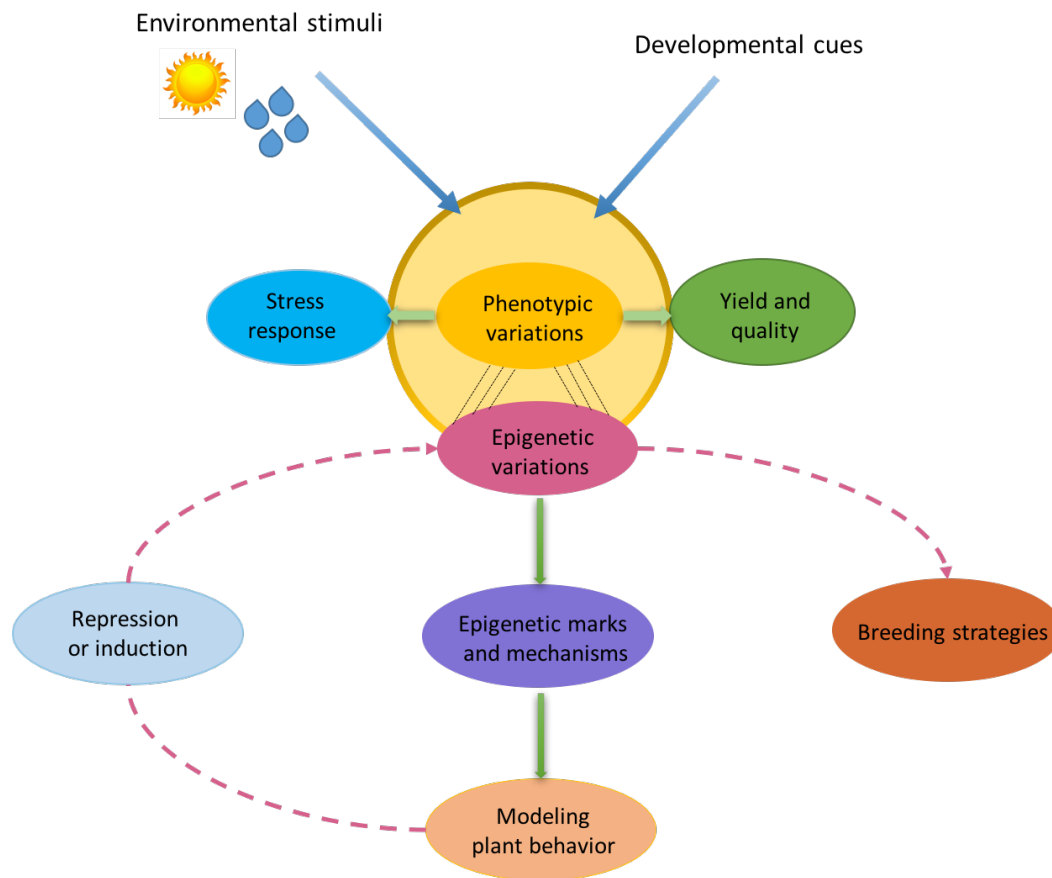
Environmental stimuli

Developmental cues

Stress response

Phenotypic variations

Yield and quality

Epigenetic variations

Repression or induction

Epigenetic marks and mechanisms

Breeding strategies

Modeling plant behavior